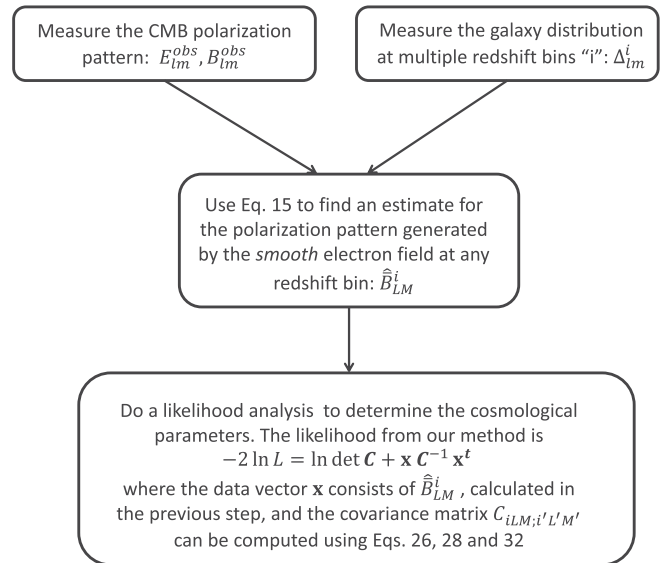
Measure the CMB polarization pattern: $E_{lm}^{obs}, B_{lm}^{obs}$

Measure the galaxy distribution at multiple redshift bins “i”: $\Delta_{lm}^{i}$

Use Eq. 15 to find an estimate for the polarization pattern generated by the *smooth* electron field at any redshift bin: $\hat{\hat{B}}_{LM}^{i}$

Do a likelihood analysis to determine the cosmological parameters. The likelihood from our method is
$-2\ln L = \ln\det \boldsymbol{C} + \mathbf{x}\,\boldsymbol{C}^{-1}\,\mathbf{x}^{\boldsymbol{t}}$
where the data vector $\mathbf{x}$ consists of $\hat{\hat{B}}_{LM}^{i}$, calculated in the previous step, and the covariance matrix $C_{iLM;i'L'M'}$ can be computed using Eqs. 26, 28 and 32